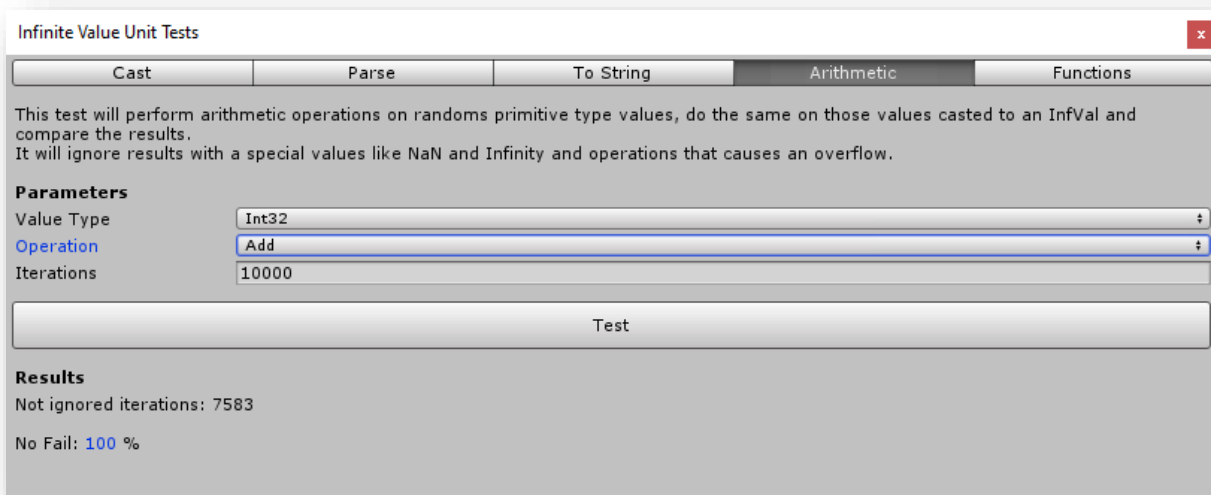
Infinite Value Unit Tests

x

Cast | Parse | To String | Arithmetic | Functions

This test will perform arithmetic operations on randoms primitive type values, do the same on those values casted to an InfVal and compare the results.
It will ignore results with a special values like NaN and Infinity and operations that causes an overflow.

Parameters
Value Type Int32
Operation Add
Iterations 10000

Test

Results
Not ignored iterations: 7583

No Fail: 100 %